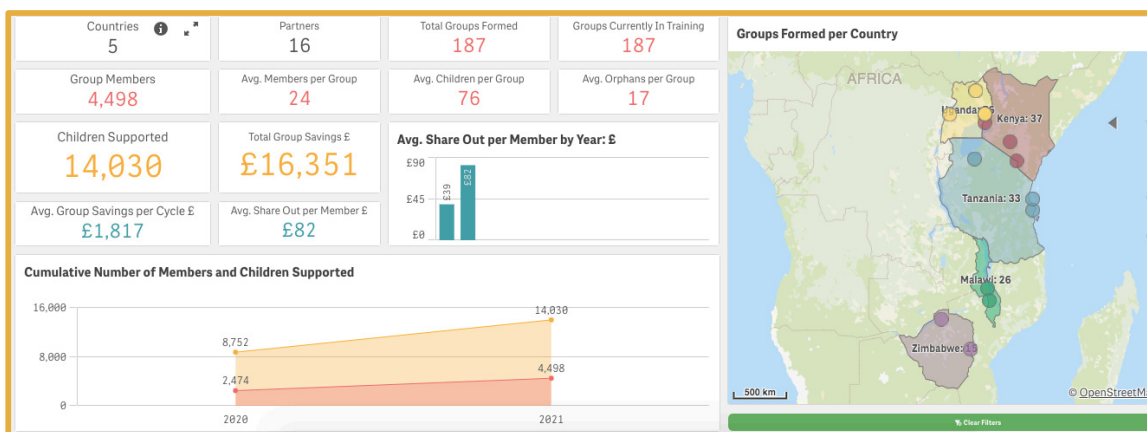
Countries
5

Partners
16

Total Groups Formed
187

Groups Currently In Training
187

Group Members
4,498

Avg. Members per Group
24

Avg. Children per Group
76

Avg. Orphans per Group
17

Children Supported
14,030

Total Group Savings £
£16,351

Avg. Share Out per Member by Year: £
£90
£45
£0
£39
£82

Avg. Group Savings per Cycle £
£1,817

Avg. Share Out per Member £
£82

Cumulative Number of Members and Children Supported
16,000
8,000
0
8,752
2,474
14,030
4,498
2020
2021

Groups Formed per Country
AFRICA
Uganda: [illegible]
Kenya: 37
Tanzania: 33
Malawi: 26
Zimbabwe: 1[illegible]
500 km
© OpenStreetM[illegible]
Clear Filters